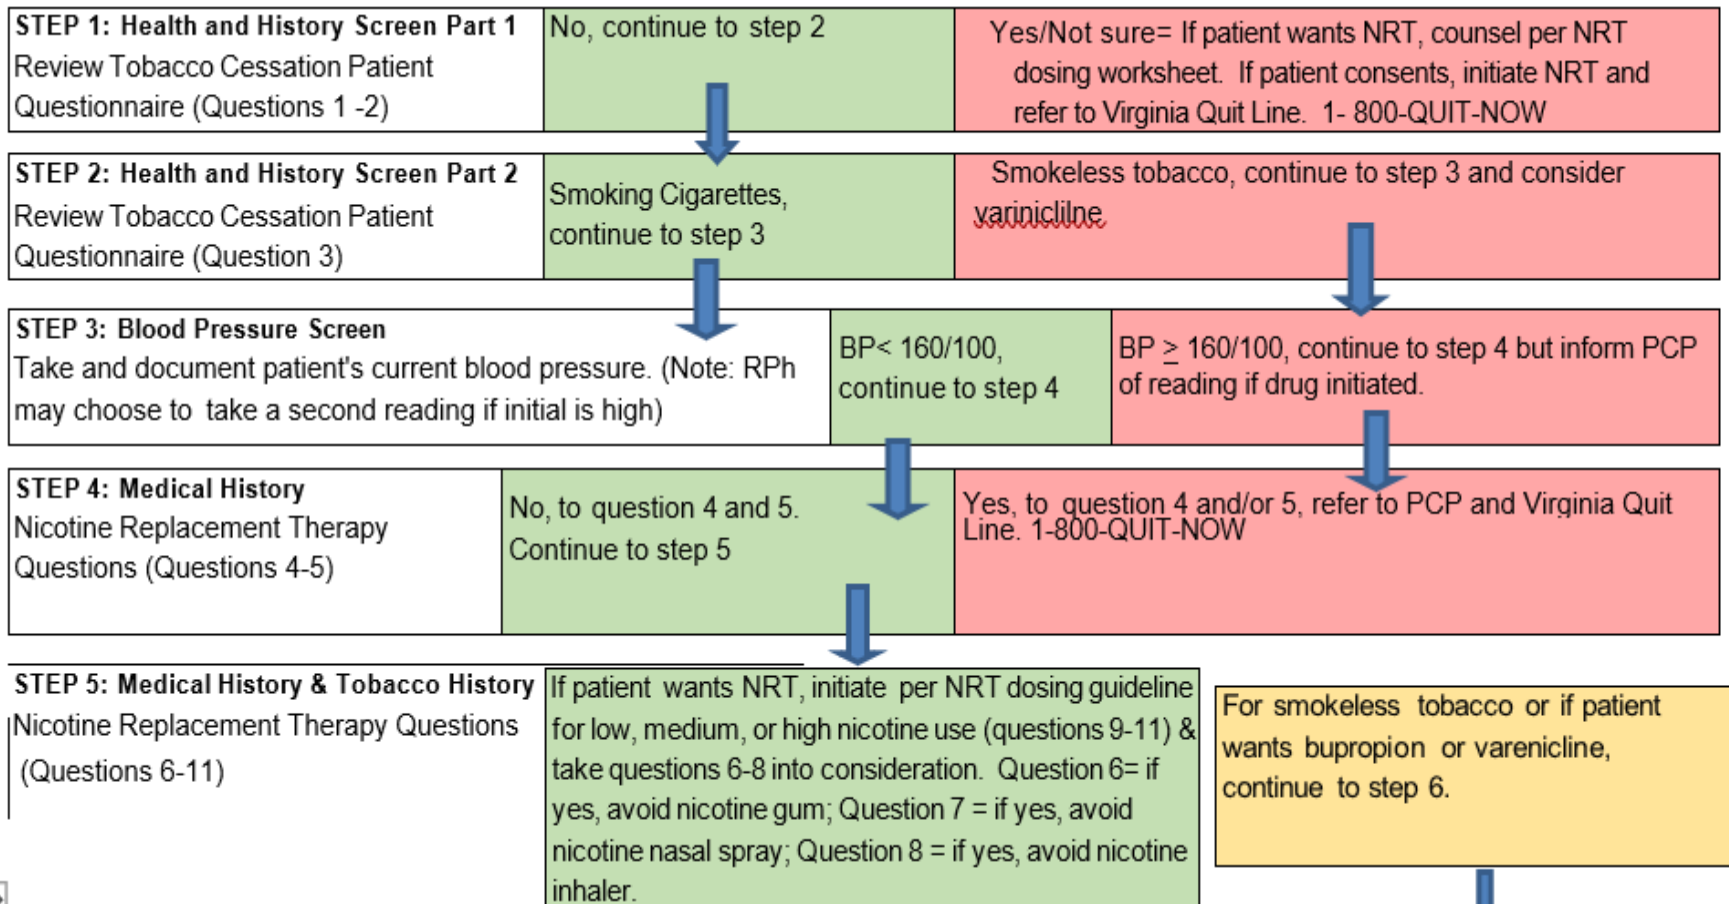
STEP 1: Health and History Screen Part 1
Review Tobacco Cessation Patient Questionnaire (Questions 1 -2)

No, continue to step 2

Yes/Not sure= If patient wants NRT, counsel per NRT dosing worksheet. If patient consents, initiate NRT and refer to Virginia Quit Line. 1- 800-QUIT-NOW

STEP 2: Health and History Screen Part 2
Review Tobacco Cessation Patient Questionnaire (Question 3)

Smoking Cigarettes, continue to step 3

Smokeless tobacco, continue to step 3 and consider varinicliine

STEP 3: Blood Pressure Screen
Take and document patient's current blood pressure. (Note: RPh may choose to take a second reading if initial is high)

BP< 160/100, continue to step 4

BP $\geq$ 160/100, continue to step 4 but inform PCP of reading if drug initiated.

STEP 4: Medical History
Nicotine Replacement Therapy Questions (Questions 4-5)

No, to question 4 and 5. Continue to step 5

Yes, to question 4 and/or 5, refer to PCP and Virginia Quit Line. 1-800-QUIT-NOW

STEP 5: Medical History & Tobacco History
Nicotine Replacement Therapy Questions (Questions 6-11)

If patient wants NRT, initiate per NRT dosing guideline for low, medium, or high nicotine use (questions 9-11) & take questions 6-8 into consideration. Question 6= if yes, avoid nicotine gum; Question 7 = if yes, avoid nicotine nasal spray; Question 8 = if yes, avoid nicotine inhaler.

For smokeless tobacco or if patient wants bupropion or varenicline, continue to step 6.